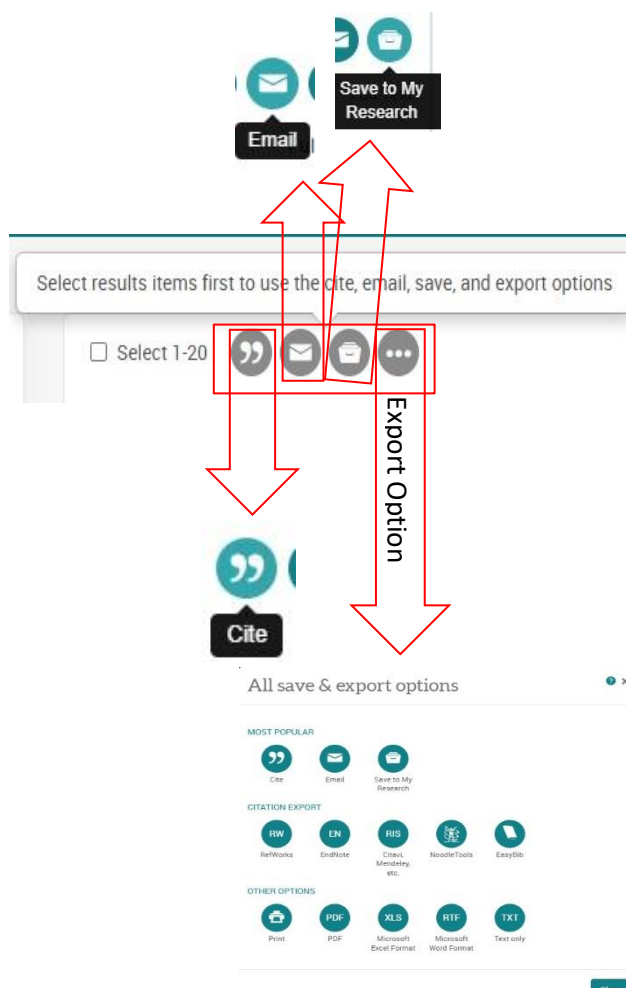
Save to My Research

Email

Select results items first to use the cite, email, save, and export options

Select 1-20

Export Option

Cite

All save & export options

MOST POPULAR

Cite

Email

Save to My Research

CITATION EXPORT

RW
RefWorks

EN
EndNote

RIS
Citavi, Mendeley, etc.

NoodleTools

EasyBib

OTHER OPTIONS

Print

PDF
PDF

XLS
Microsoft Excel Format

RTF
Microsoft Word Format

TXT
Text only